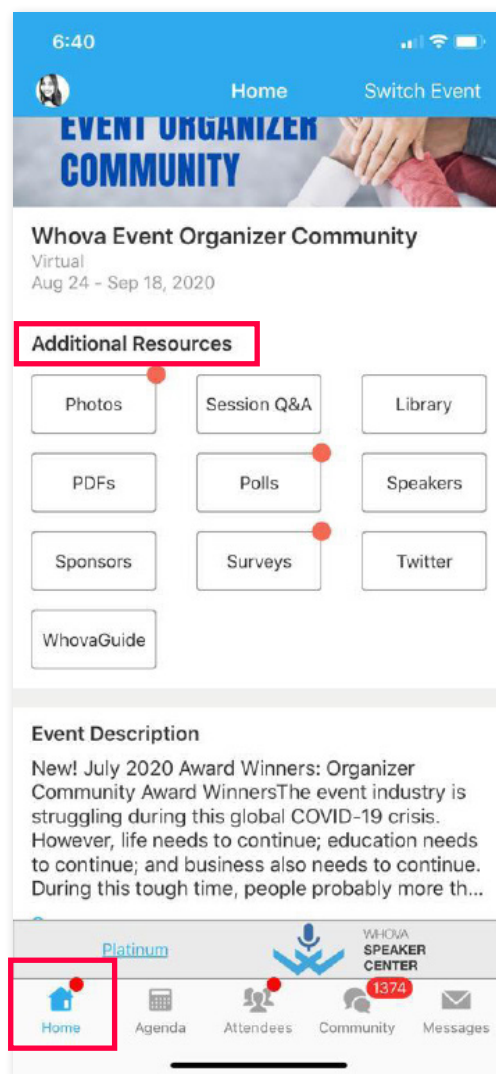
6:40

Home Switch Event

EVENT ORGANIZER COMMUNITY

Whova Event Organizer Community
Virtual
Aug 24 - Sep 18, 2020

Additional Resources

Photos
Session Q&A
Library
PDFs
Polls
Speakers
Sponsors
Surveys
Twitter
WhovaGuide

Event Description

New! July 2020 Award Winners: Organizer Community Award WinnersThe event industry is struggling during this global COVID-19 crisis. However, life needs to continue; education needs to continue; and business also needs to continue. During this tough time, people probably more th...

Platinum
WHOVA SPEAKER CENTER

Home
Agenda
Attendees
1374
Community
Messages